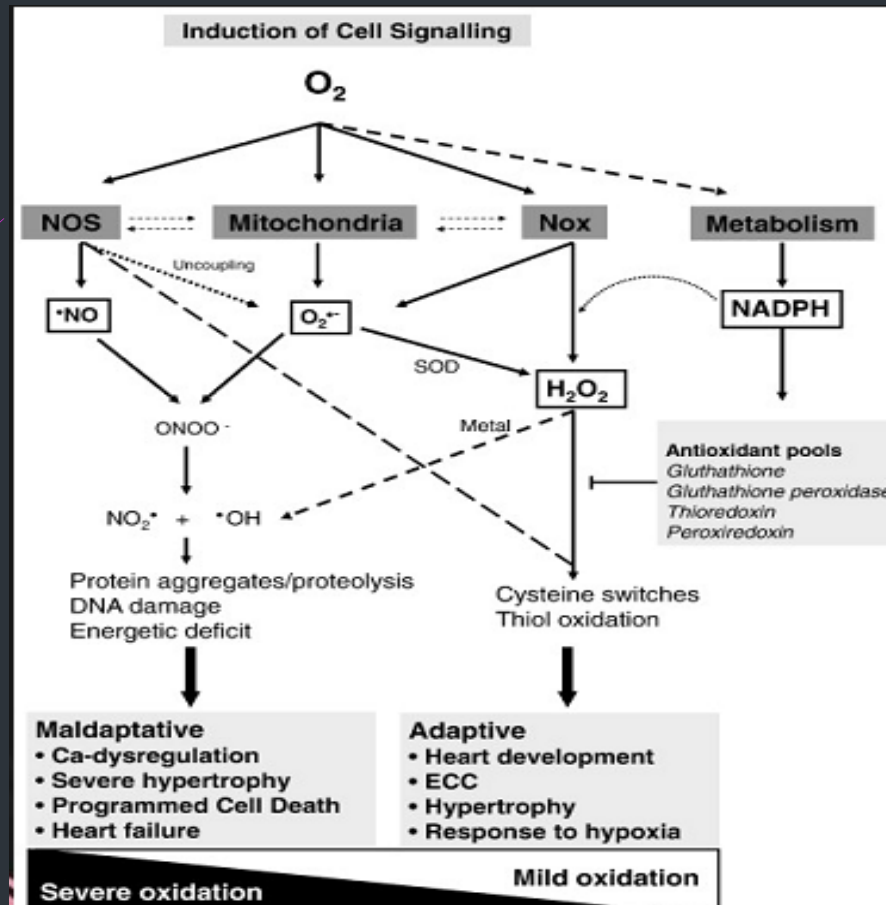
Induction of Cell Signalling

$O_2$

NOS

Mitochondria

Nox

Metabolism

Uncoupling

$^{\bullet}NO$

$O_2^{\bullet -}$

NADPH

SOD

$H_2O_2$

ONOO $^-$

Metal

Antioxidant pools
*Gluthathione*
*Gluthathione peroxidase*
*Thioredoxin*
*Peroxiredoxin*

$NO_2^{\bullet}$ + $^{\bullet}OH$

Protein aggregates/proteolysis
DNA damage
Energetic deficit

Cysteine switches
Thiol oxidation

Maldaptative
• Ca-dysregulation
• Severe hypertrophy
• Programmed Cell Death
• Heart failure

Adaptive
• Heart development
• ECC
• Hypertrophy
• Response to hypoxia

Severe oxidation

Mild oxidation